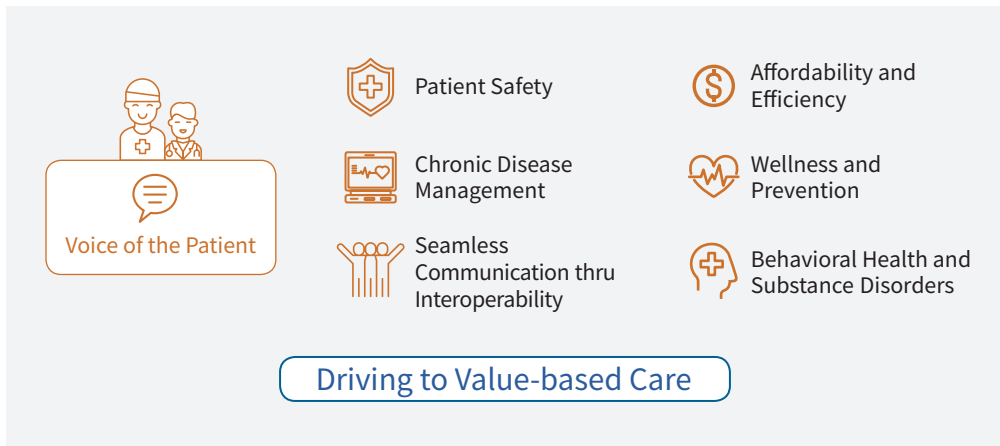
Voice of the Patient

Patient Safety

Chronic Disease Management

Seamless Communication thru Interoperability

Affordability and Efficiency

Wellness and Prevention

Behavioral Health and Substance Disorders

Driving to Value-based Care